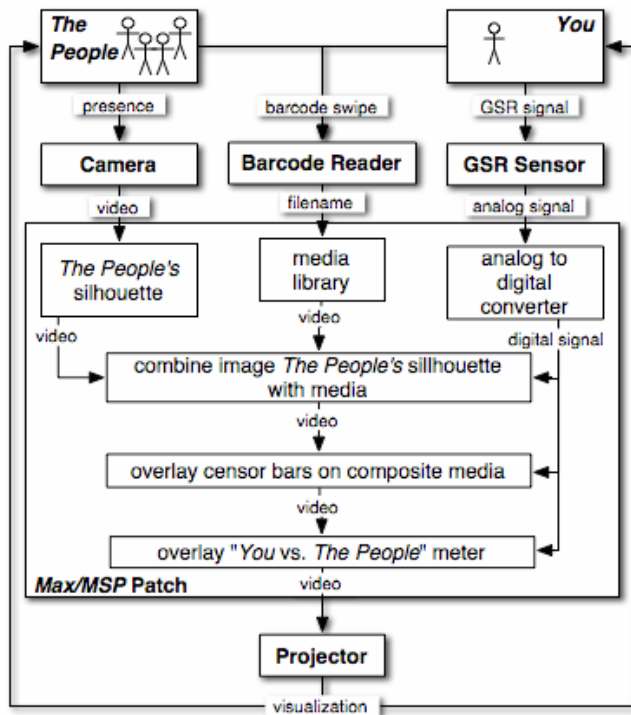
The People

You

presence

barcode swipe

GSR signal

Camera

Barcode Reader

GSR Sensor

video

filename

analog signal

The People's silhouette

media library

analog to digital converter

video

video

digital signal

combine image The People's sillhouette with media

video

overlay censor bars on composite media

video

overlay "You vs. The People" meter

Max/MSP Patch

video

Projector

visualization